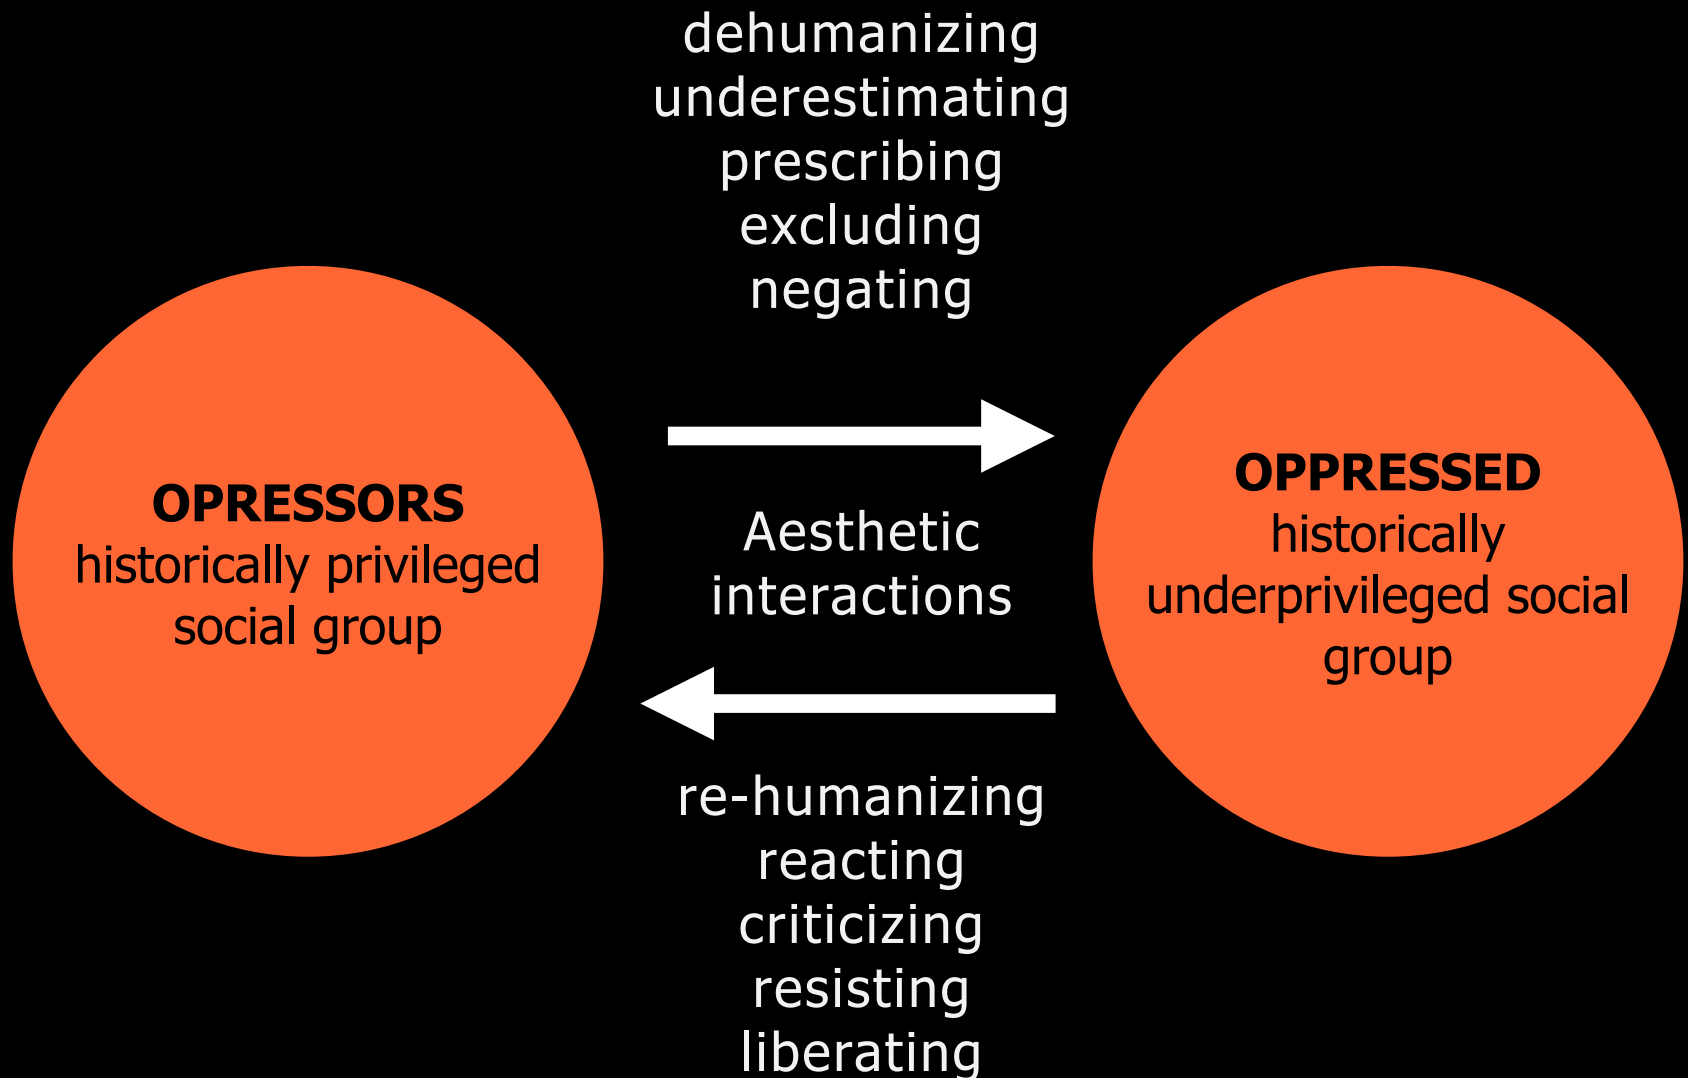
dehumanizing
underestimating
prescribing
excluding
negating

OPRESSORS
historically privileged social group

Aesthetic interactions

OPPRESSED
historically underprivileged social group

re-humanizing
reacting
criticizing
resisting
liberating